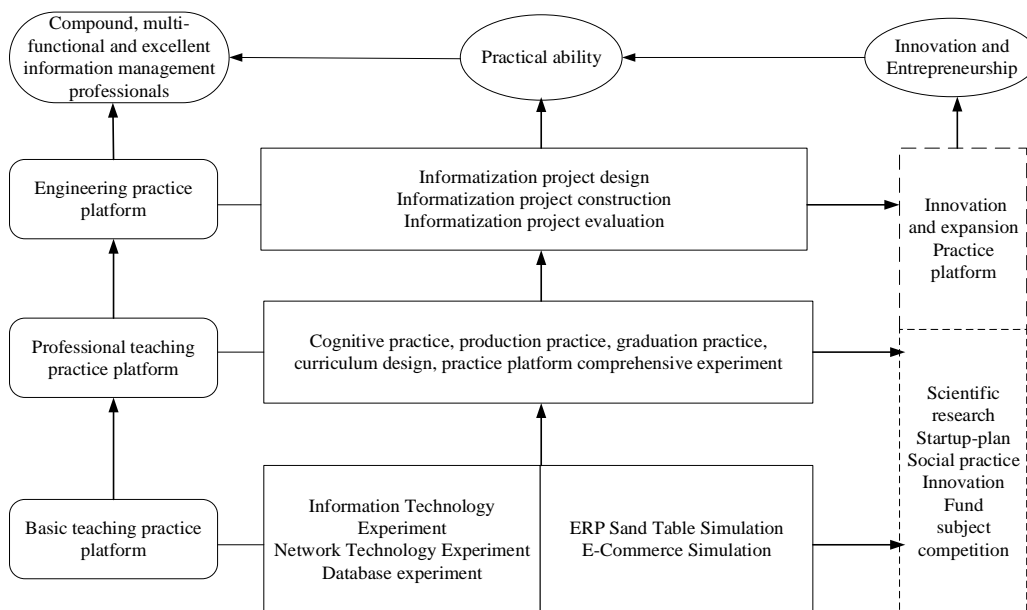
Compound, multi-functional and excellent information management professionals

Practical ability

Innovation and Entrepreneurship

Engineering practice platform

Informatization project design
Informatization project construction
Informatization project evaluation

Innovation and expansion Practice platform

Professional teaching practice platform

Cognitive practice, production practice, graduation practice, curriculum design, practice platform comprehensive experiment

Scientific research
Startup-plan
Social practice
Innovation
Fund
subject competition

Basic teaching practice platform

Information Technology Experiment
Network Technology Experiment
Database experiment

ERP Sand Table Simulation
E-Commerce Simulation